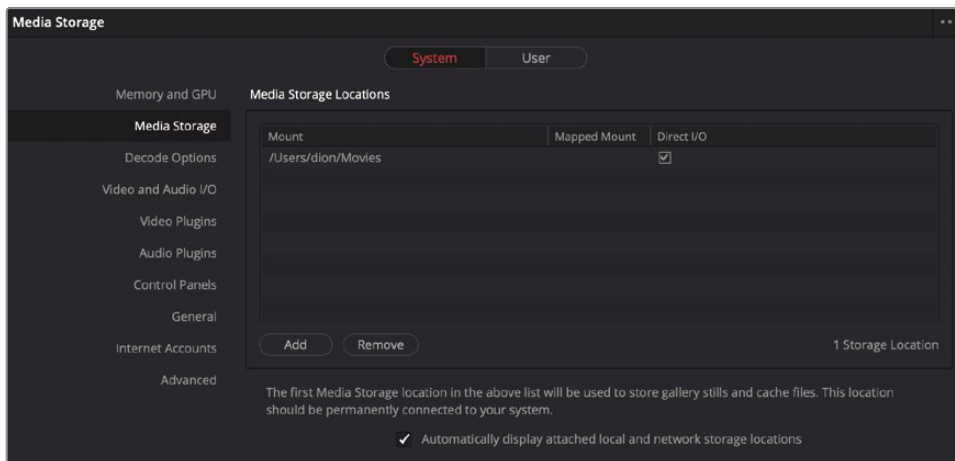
Media Storage

System User

Memory and GPU
Media Storage
Decode Options
Video and Audio I/O
Video Plugins
Audio Plugins
Control Panels
General
Internet Accounts
Advanced

Media Storage Locations

| Mount | Mapped Mount | Direct I/O |
|---|---|---|
| /Users/dion/Movies | | ☑ |

Add Remove

1 Storage Location

The first Media Storage location in the above list will be used to store gallery stills and cache files. This location should be permanently connected to your system.

✓ Automatically display attached local and network storage locations